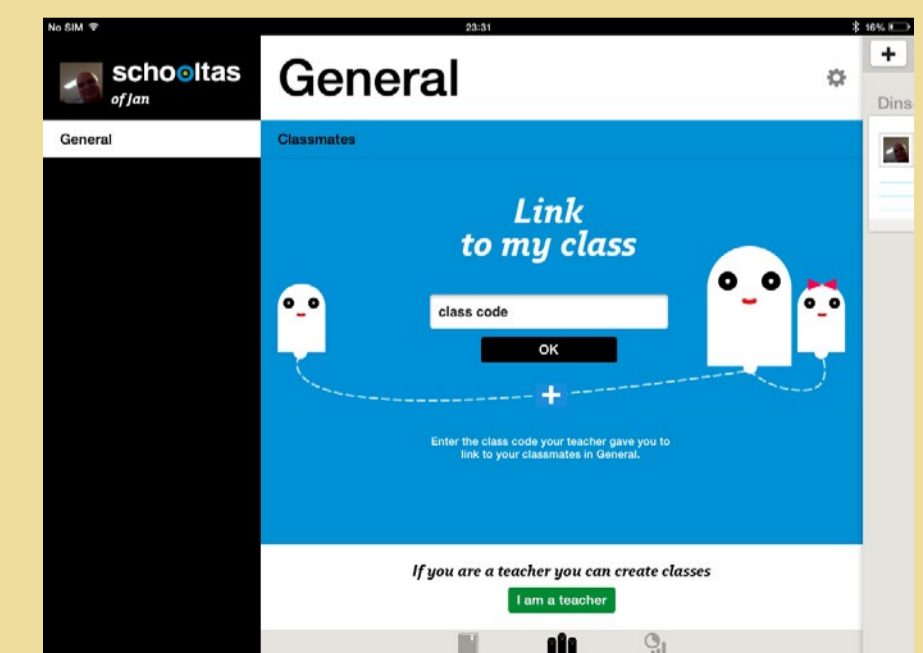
No SIM
23:31
16%

schooltas
of Jan

General

General

Classmates

Link to my class

class code

OK

Enter the class code your teacher gave you to link to your classmates in General.

If you are a teacher you can create classes

I am a teacher

+

Dins